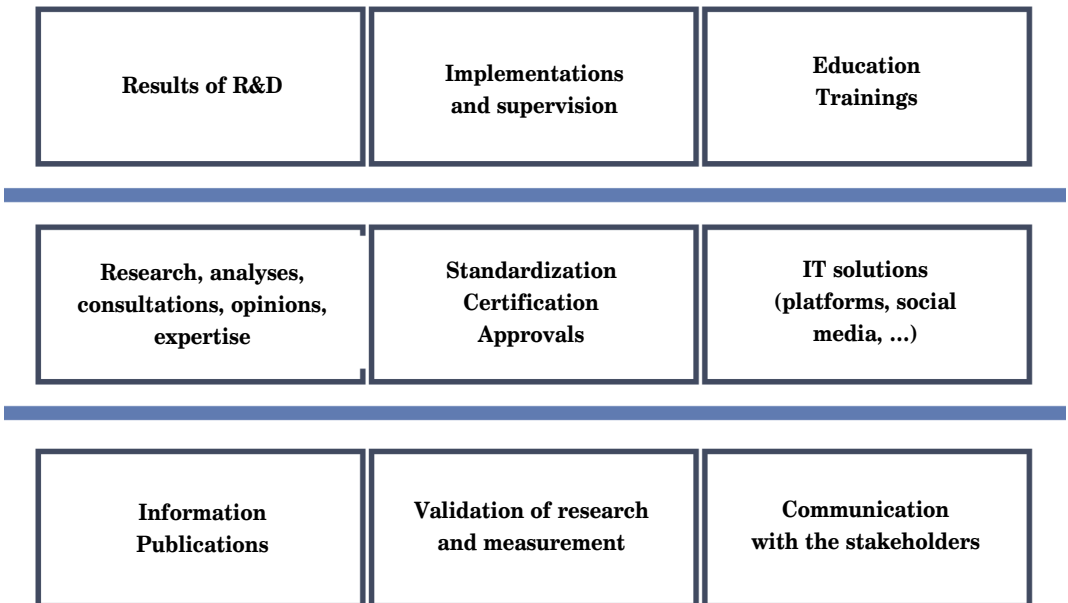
Results of R&D

Implementations and supervision

Education
Trainings

Research, analyses, consultations, opinions, expertise

Standardization
Certification
Approvals

IT solutions (platforms, social media, ...)

Information
Publications

Validation of research and measurement

Communication with the stakeholders